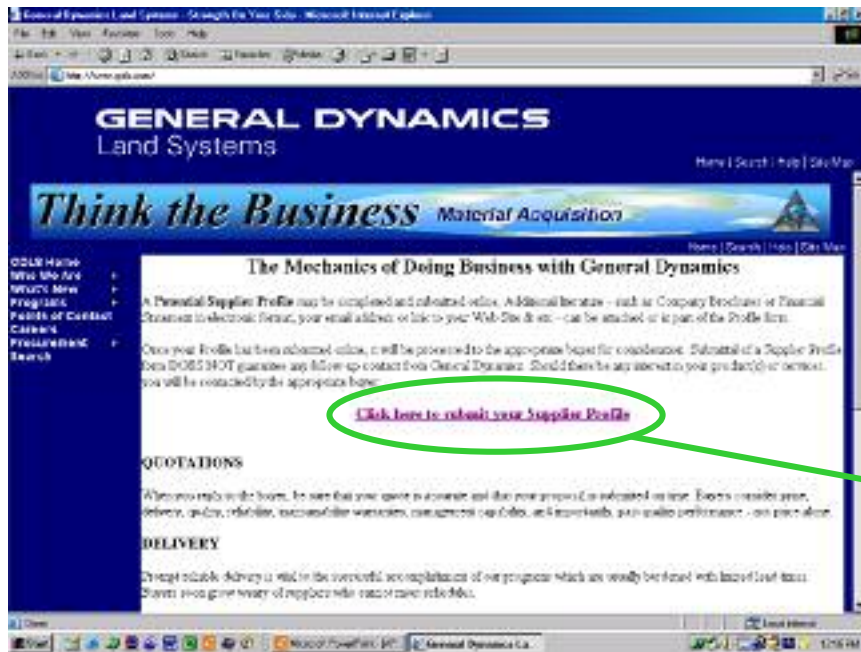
General Dynamics Land Systems - Strength On Your Side - Microsoft Internet Explorer

File Edit View Favorites Tools Help

GENERAL DYNAMICS
Land Systems

Home | Search | Help | Site Map

Think the Business Material Acquisition

Home | Search | Help | Site Map

GDLS Home
Who We Are
What's New
Programs
Points of Contact
Careers
Procurement
Search

The Mechanics of Doing Business with General Dynamics

A Potential Supplier Profile may be completed and submitted online. Additional literature - such as Company Brochures or Financial Statements in electronic format, your email address or link to your Web Site & etc - can be attached or is part of the Profile form.

Once your Profile has been submitted online, it will be processed to the appropriate buyer for consideration. Submittal of a Supplier Profile form DOES NOT guarantee any follow-up contact from General Dynamics. Should there be any interest in your product(s) or services, you will be contacted by the appropriate buyer.

Click here to submit your Supplier Profile

QUOTATIONS

When you reply to the buyer, be sure that your quote is accurate and that your proposal is submitted on time. Buyers consider price, delivery, quality, reliability, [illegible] warranties, management capability, and importantly, past quality performance - not price alone.

DELIVERY

Prompt reliable delivery is vital to the successful accomplishment of our programs which are usually burdened with long lead times. Buyers soon grow weary of suppliers who cannot meet schedules.

Done

Local intranet

Start

Microsoft PowerPoint - [PC]

General Dynamics La...